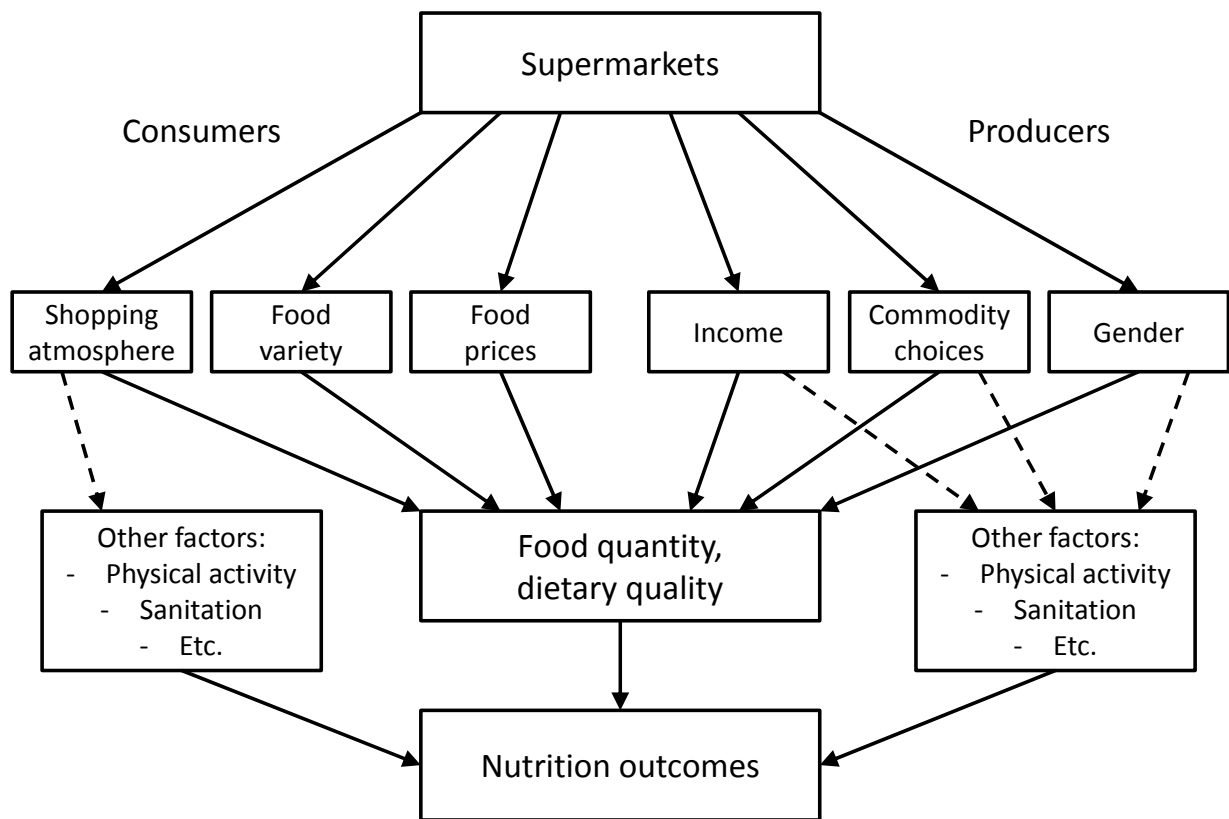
Supermarkets

Consumers

Producers

Shopping atmosphere

Food variety

Food prices

Income

Commodity choices

Gender

Other factors:
- Physical activity
- Sanitation
- Etc.

Food quantity, dietary quality

Other factors:
- Physical activity
- Sanitation
- Etc.

Nutrition outcomes